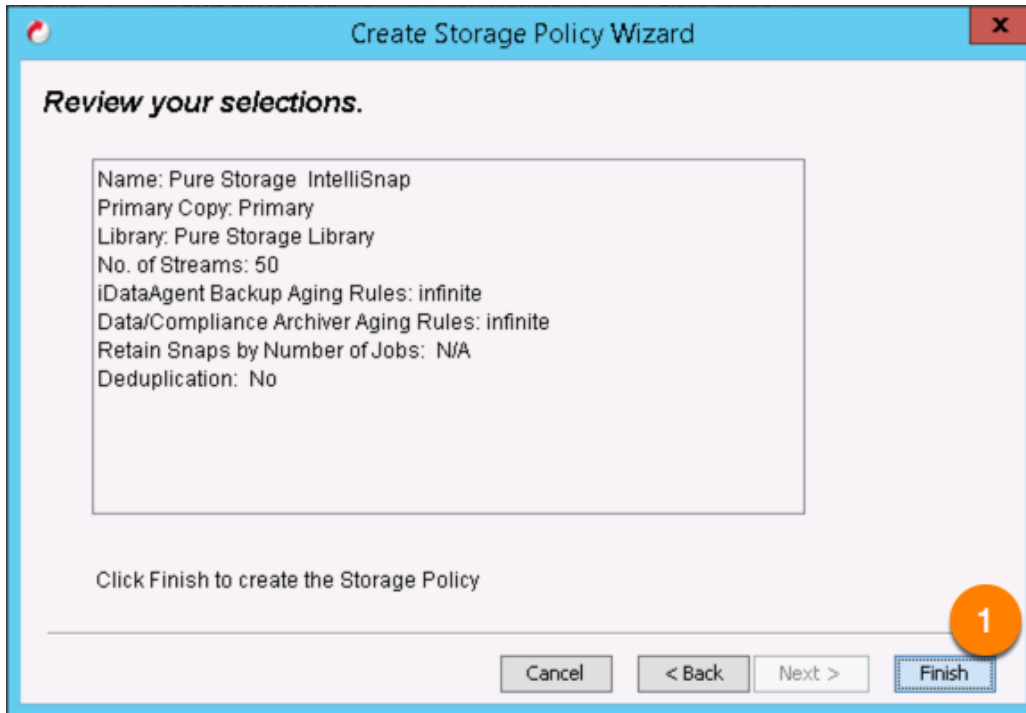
Create Storage Policy Wizard

x

Review your selections.

Name: Pure Storage IntelliSnap
Primary Copy: Primary
Library: Pure Storage Library
No. of Streams: 50
iDataAgent Backup Aging Rules: infinite
Data/Compliance Archiver Aging Rules: infinite
Retain Snaps by Number of Jobs: N/A
Deduplication: No

Click Finish to create the Storage Policy

1

Cancel

< Back

Next >

Finish